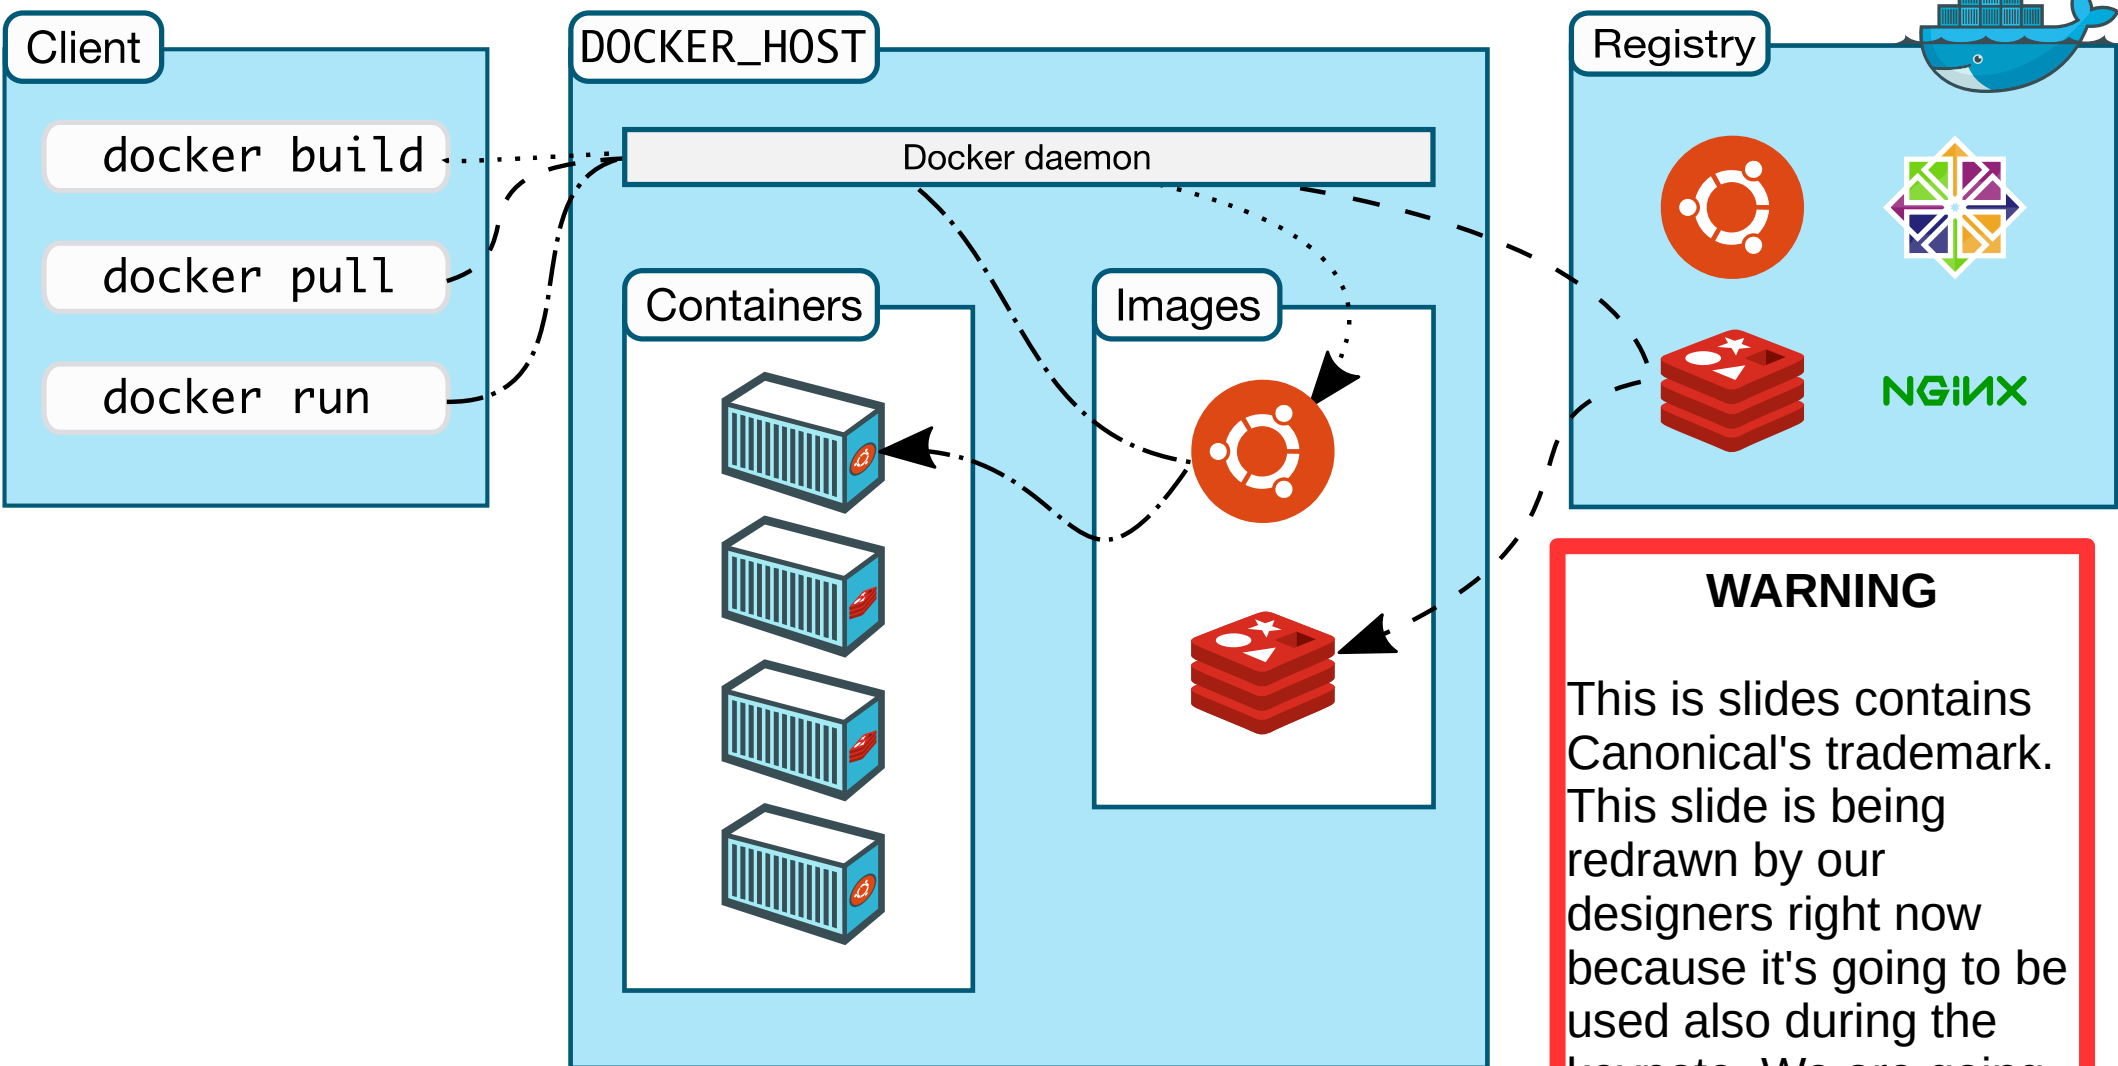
Client

docker build

docker pull

docker run

DOCKER_HOST

Docker daemon

Containers

Images

Registry

NGINX

WARNING

This is slides contains Canonical's trademark. This slide is being redrawn by our designers right now because it's going to be used also during the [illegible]